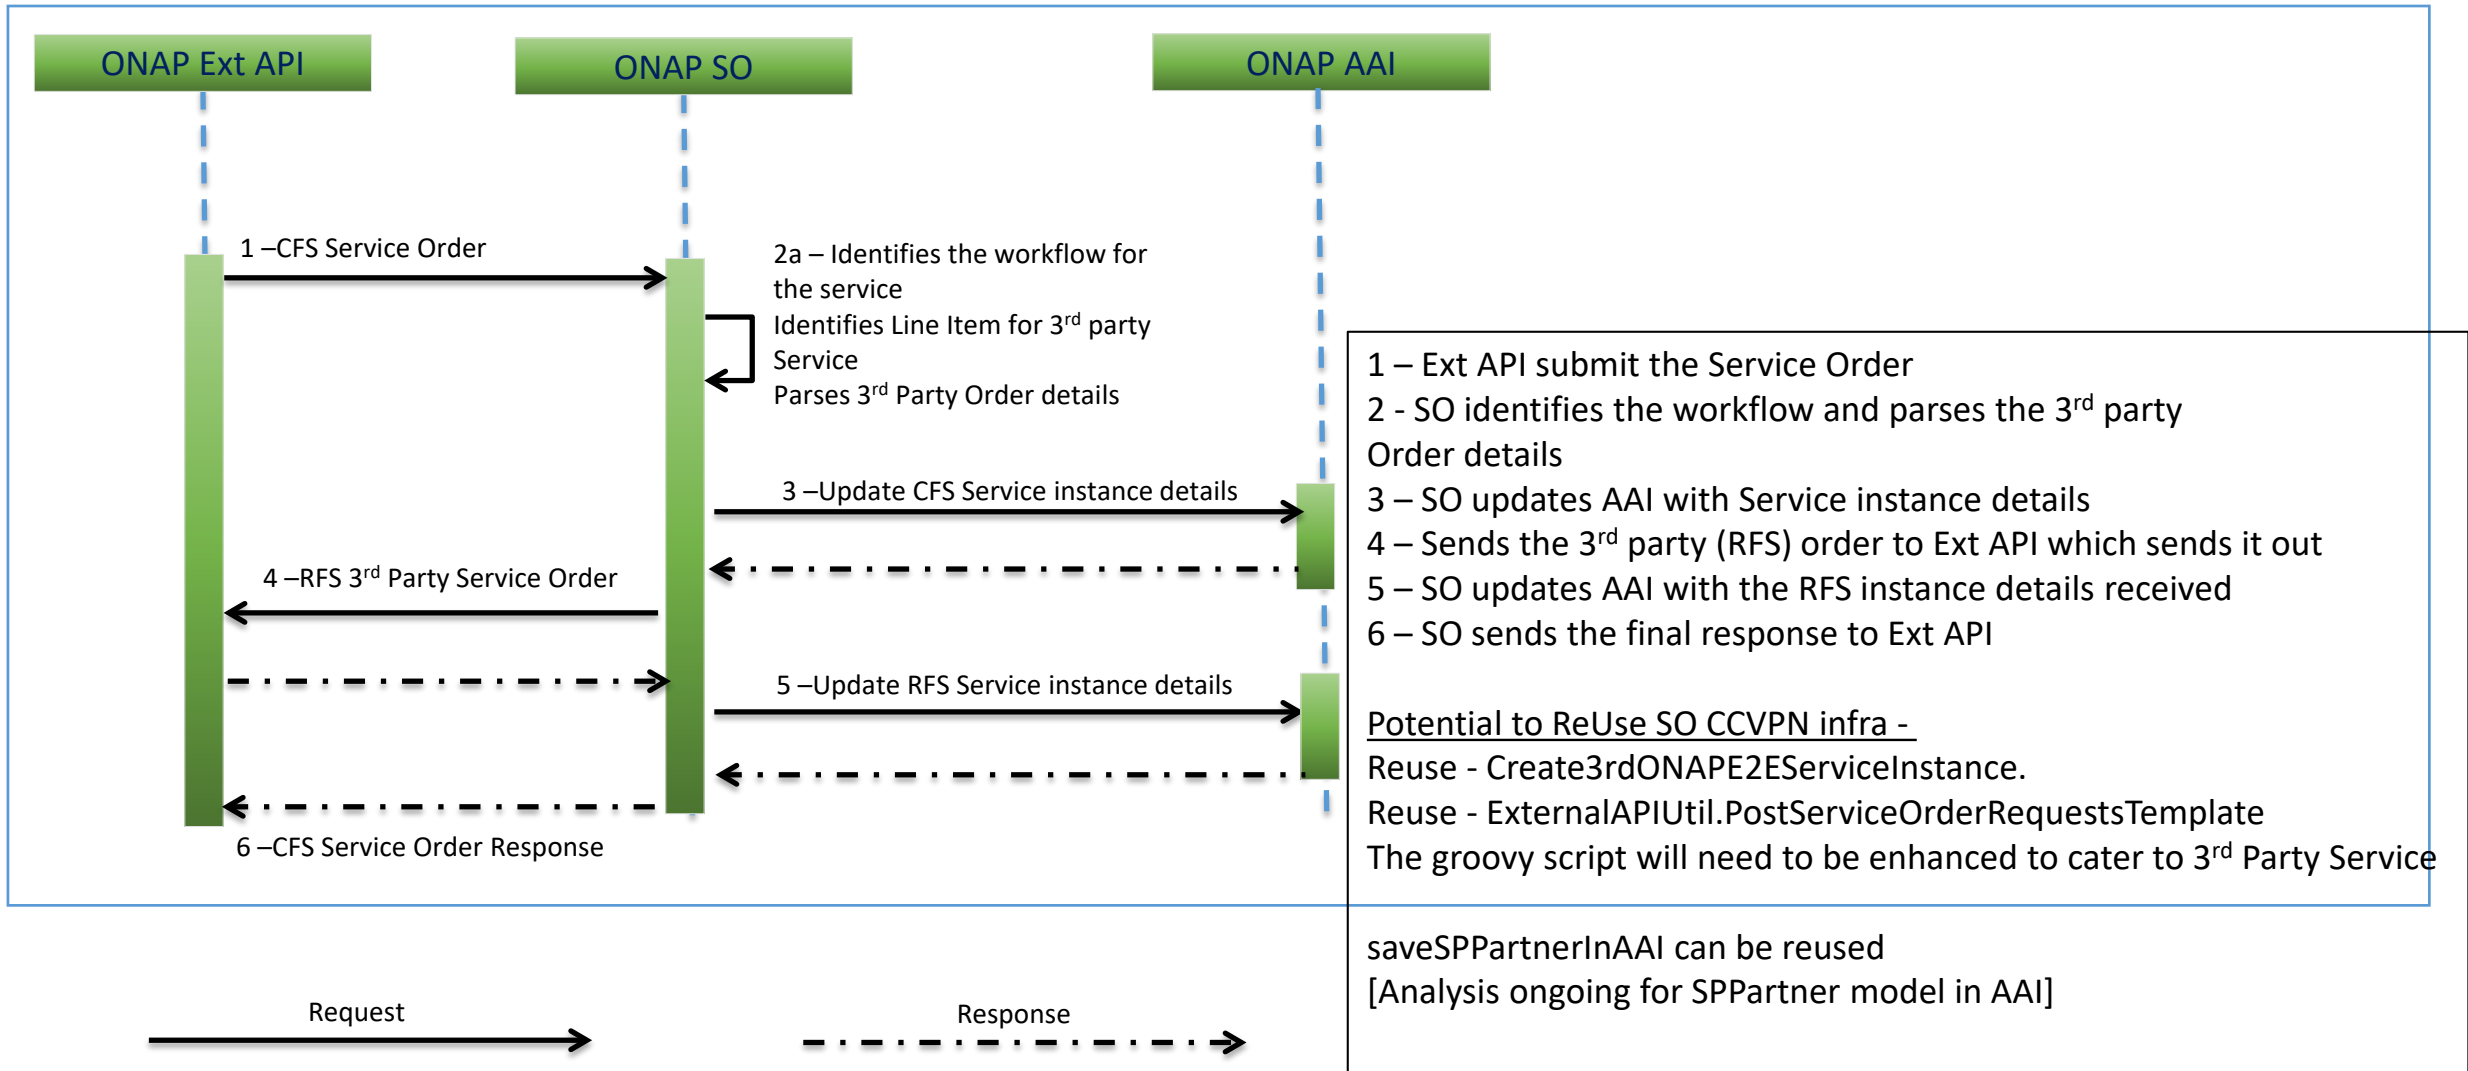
ONAP Ext API

ONAP SO

ONAP AAI

1 –CFS Service Order

2a – Identifies the workflow for the service
Identifies Line Item for 3$^{rd}$ party Service
Parses 3$^{rd}$ Party Order details

3 –Update CFS Service instance details

4 –RFS 3$^{rd}$ Party Service Order

5 –Update RFS Service instance details

6 –CFS Service Order Response

1 – Ext API submit the Service Order
2 - SO identifies the workflow and parses the 3$^{rd}$ party Order details
3 – SO updates AAI with Service instance details
4 – Sends the 3$^{rd}$ party (RFS) order to Ext API which sends it out
5 – SO updates AAI with the RFS instance details received
6 – SO sends the final response to Ext API

Potential to ReUse SO CCVPN infra -
Reuse - Create3rdONAPE2EServiceInstance.
Reuse - ExternalAPIUtil.PostServiceOrderRequestsTemplate
The groovy script will need to be enhanced to cater to 3$^{rd}$ Party Service

saveSPPartnerInAAI can be reused
[Analysis ongoing for SPPartner model in AAI]

Request

Response